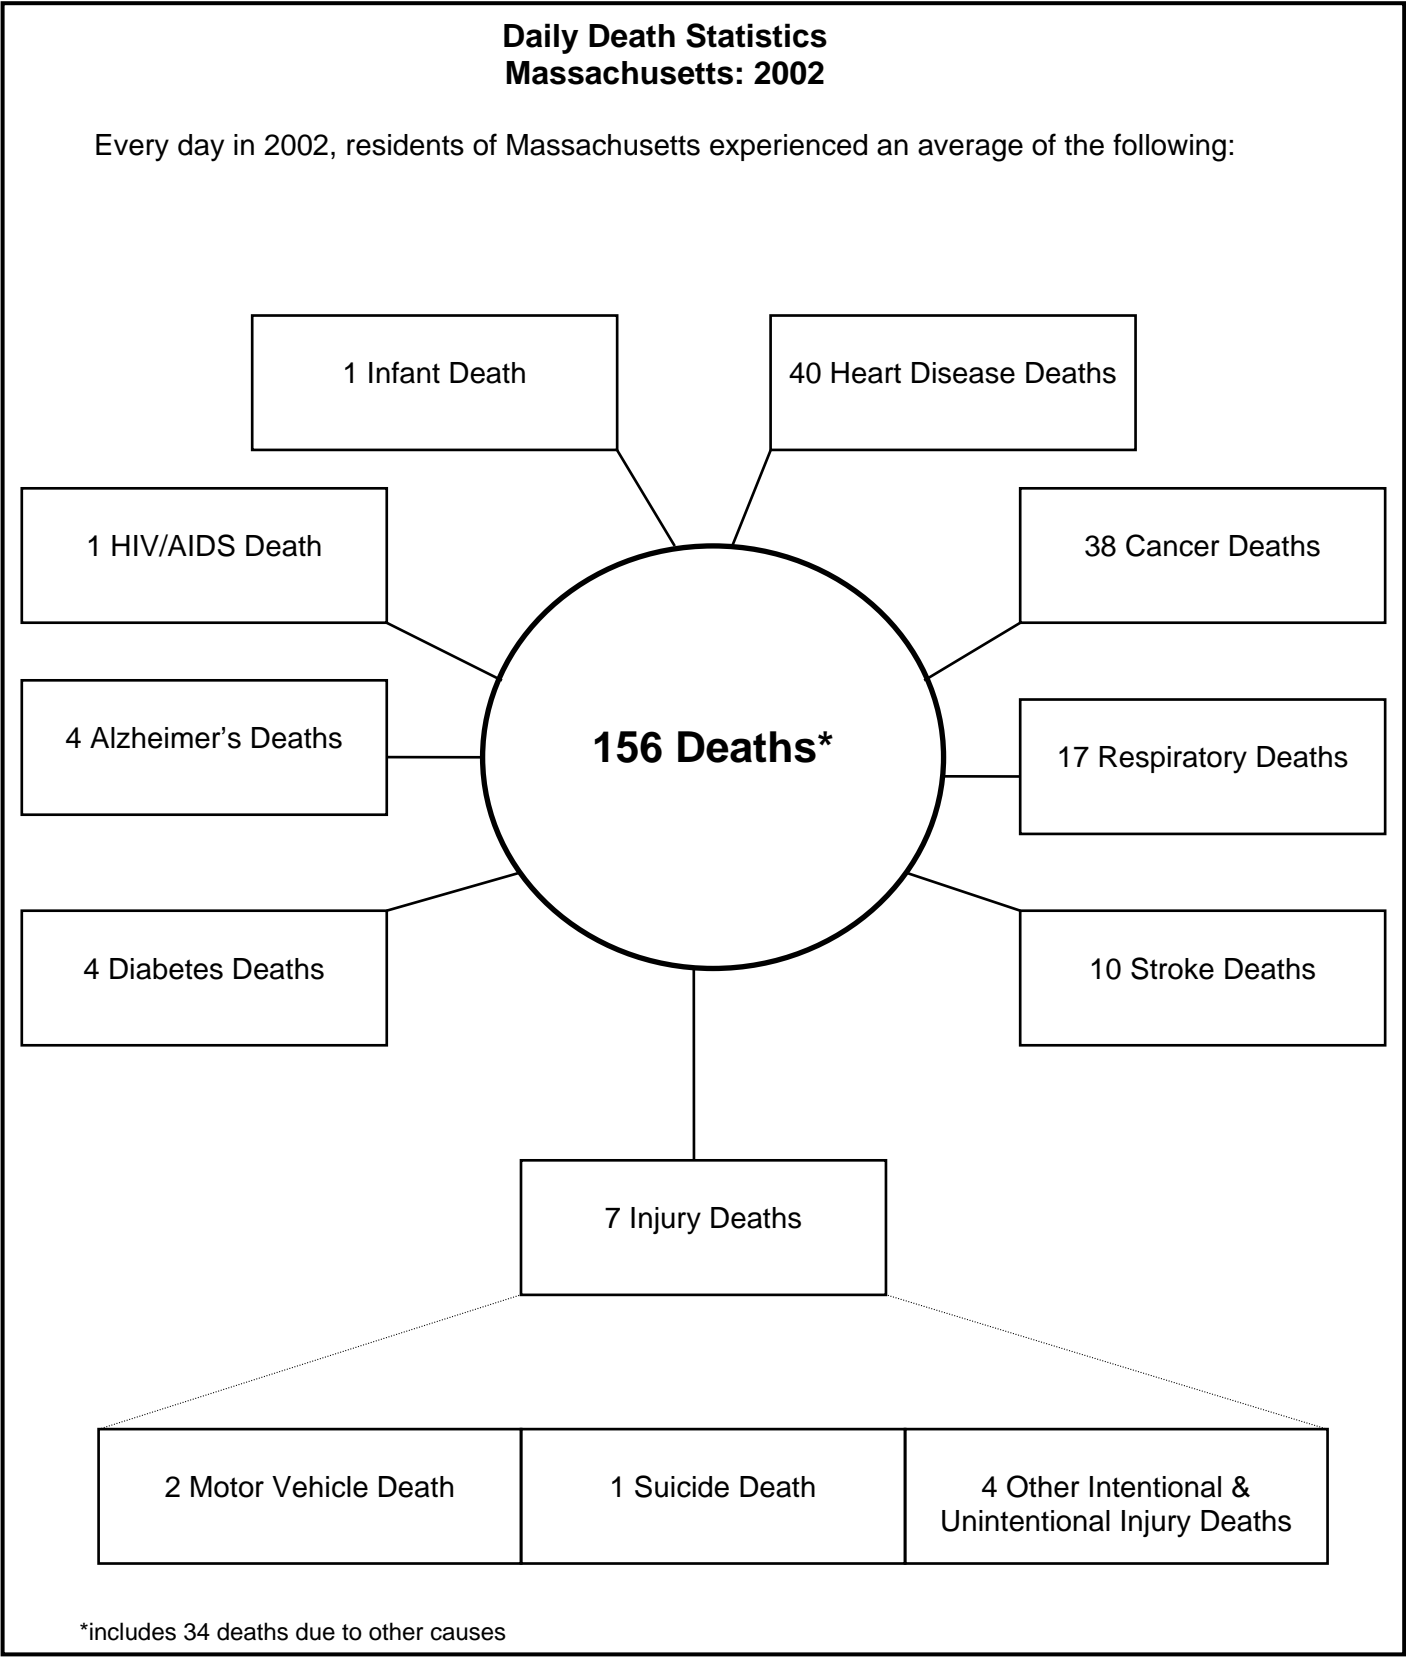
Daily Death Statistics
Massachusetts: 2002

Every day in 2002, residents of Massachusetts experienced an average of the following:

1 Infant Death

40 Heart Disease Deaths

1 HIV/AIDS Death

38 Cancer Deaths

4 Alzheimer's Deaths

156 Deaths*

17 Respiratory Deaths

4 Diabetes Deaths

10 Stroke Deaths

7 Injury Deaths

| 2 Motor Vehicle Death | 1 Suicide Death | 4 Other Intentional & Unintentional Injury Deaths |
|---|---|---|

*includes 34 deaths due to other causes